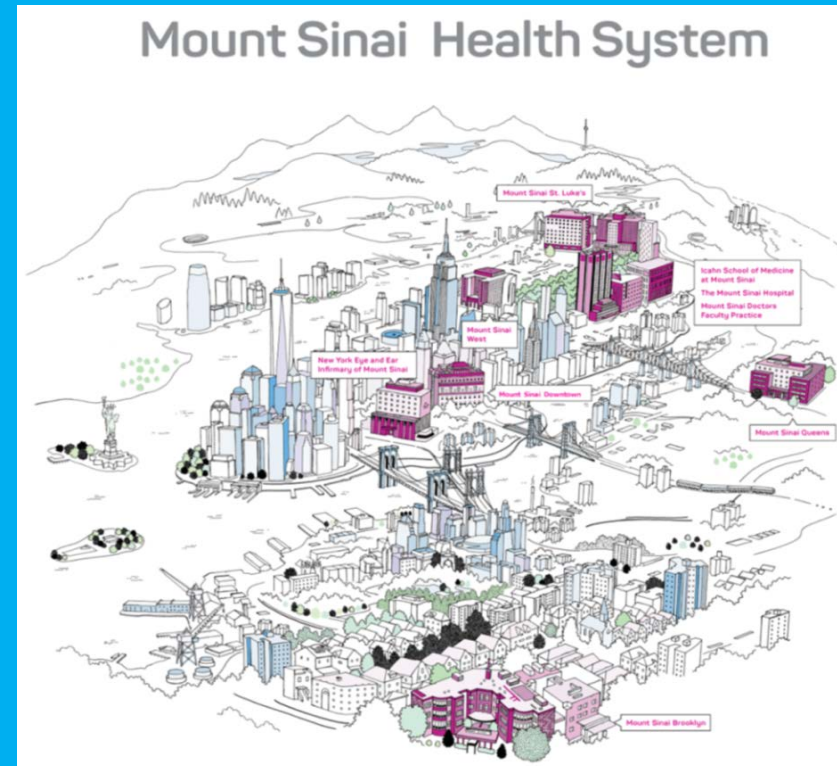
Mount Sinai Health System

Mount Sinai St. Luke's

Icahn School of Medicine at Mount Sinai

The Mount Sinai Hospital

Mount Sinai Doctors Faculty Practice

Mount Sinai West

New York Eye and Ear Infirmary of Mount Sinai

Mount Sinai Downtown

Mount Sinai Queens

Mount Sinai Brooklyn